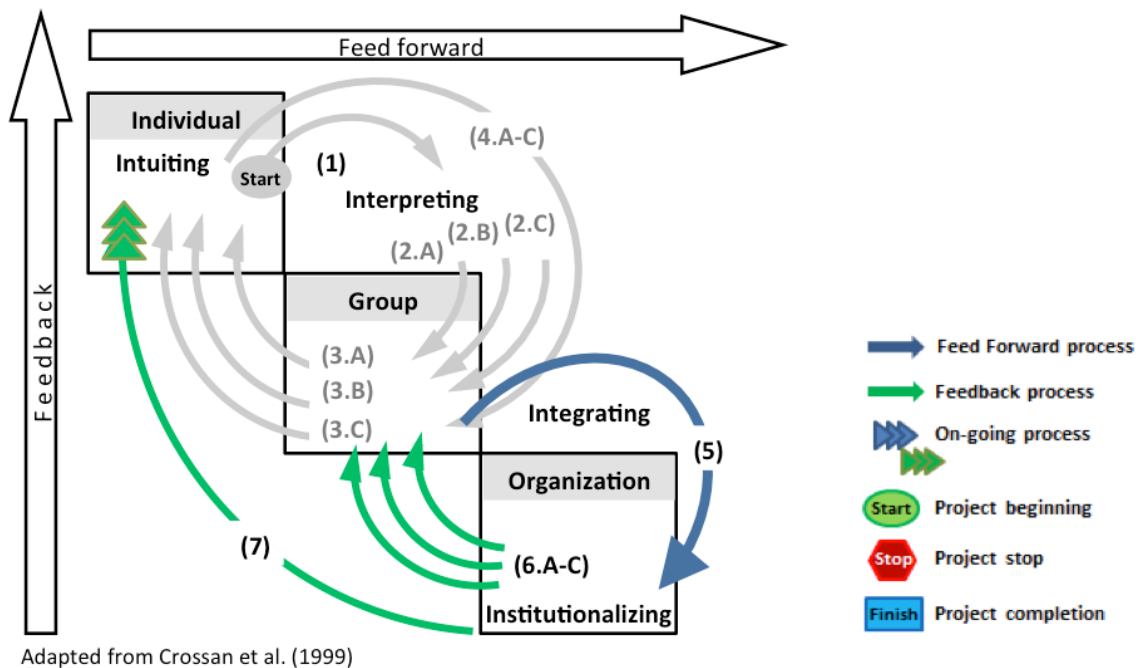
Feed forward

Feedback

Individual

Intuiting

Start

(1)

(4.A-C)

Interpreting

(2.A) (2.B) (2.C)

Group

(3.A)

(3.B)

(3.C)

Integrating

(5)

Organization

(7)

(6.A-C)

Institutionalizing

Feed Forward process

Feedback process

On-going process

Start Project beginning

Stop Project stop

Finish Project completion

Adapted from Crossan et al. (1999)